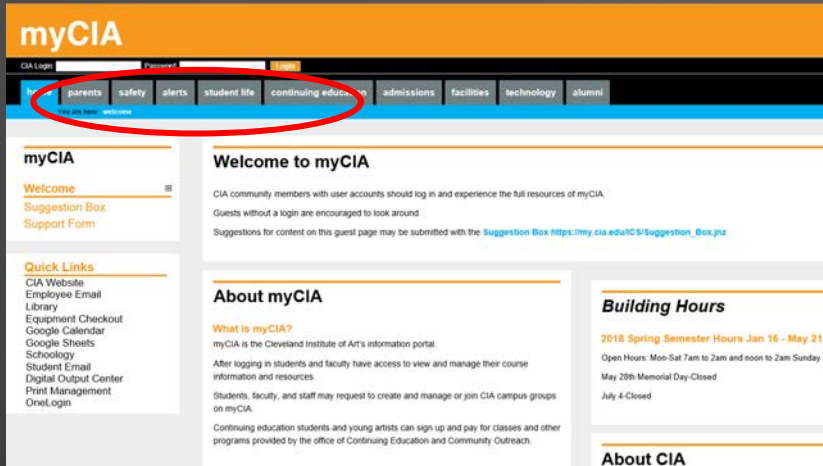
myCIA

CIA Login: Password: Login

home parents safety alerts student life continuing education admissions facilities technology alumni

You are here: welcome

myCIA

Welcome
Suggestion Box
Support Form

Quick Links
CIA Website
Employee Email
Library
Equipment Checkout
Google Calendar
Google Sheets
Schoology
Student Email
Digital Output Center
Print Management
OneLogin

Welcome to myCIA

CIA community members with user accounts should log in and experience the full resources of myCIA.

Guests without a login are encouraged to look around.

Suggestions for content on this guest page may be submitted with the Suggestion Box https://my.cia.edu/ICS/Suggestion_Box.jnz

About myCIA

What is myCIA?

myCIA is the Cleveland Institute of Art's information portal.

After logging in students and faculty have access to view and manage their course information and resources.

Students, faculty, and staff may request to create and manage or join CIA campus groups on myCIA.

Continuing education students and young artists can sign up and pay for classes and other programs provided by the office of Continuing Education and Community Outreach.

Building Hours

2018 Spring Semester Hours Jan 16 - May 21

Open Hours: Mon-Sat 7am to 2am and noon to 2am Sunday

May 28th Memorial Day-Closed

July 4-Closed

About CIA